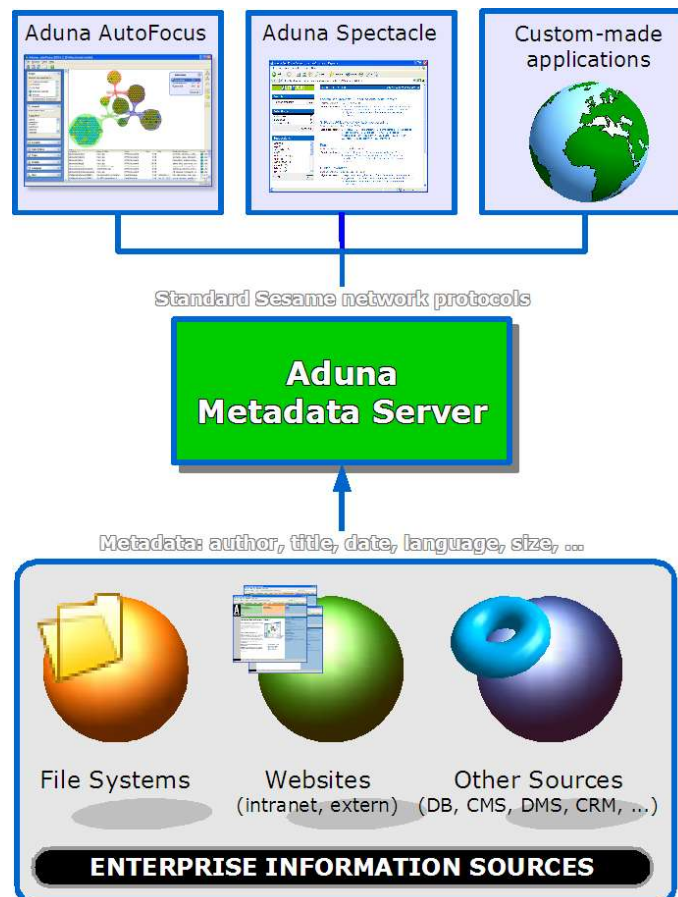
Aduna AutoFocus

Aduna Spectacle

Custom-made applications

Standard Sesame network protocols

Aduna Metadata Server

Metadata: author, title, date, language, size, ...

File Systems

Websites (intranet, extern)

Other Sources (DB, CMS, DMS, CRM, ...)

ENTERPRISE INFORMATION SOURCES